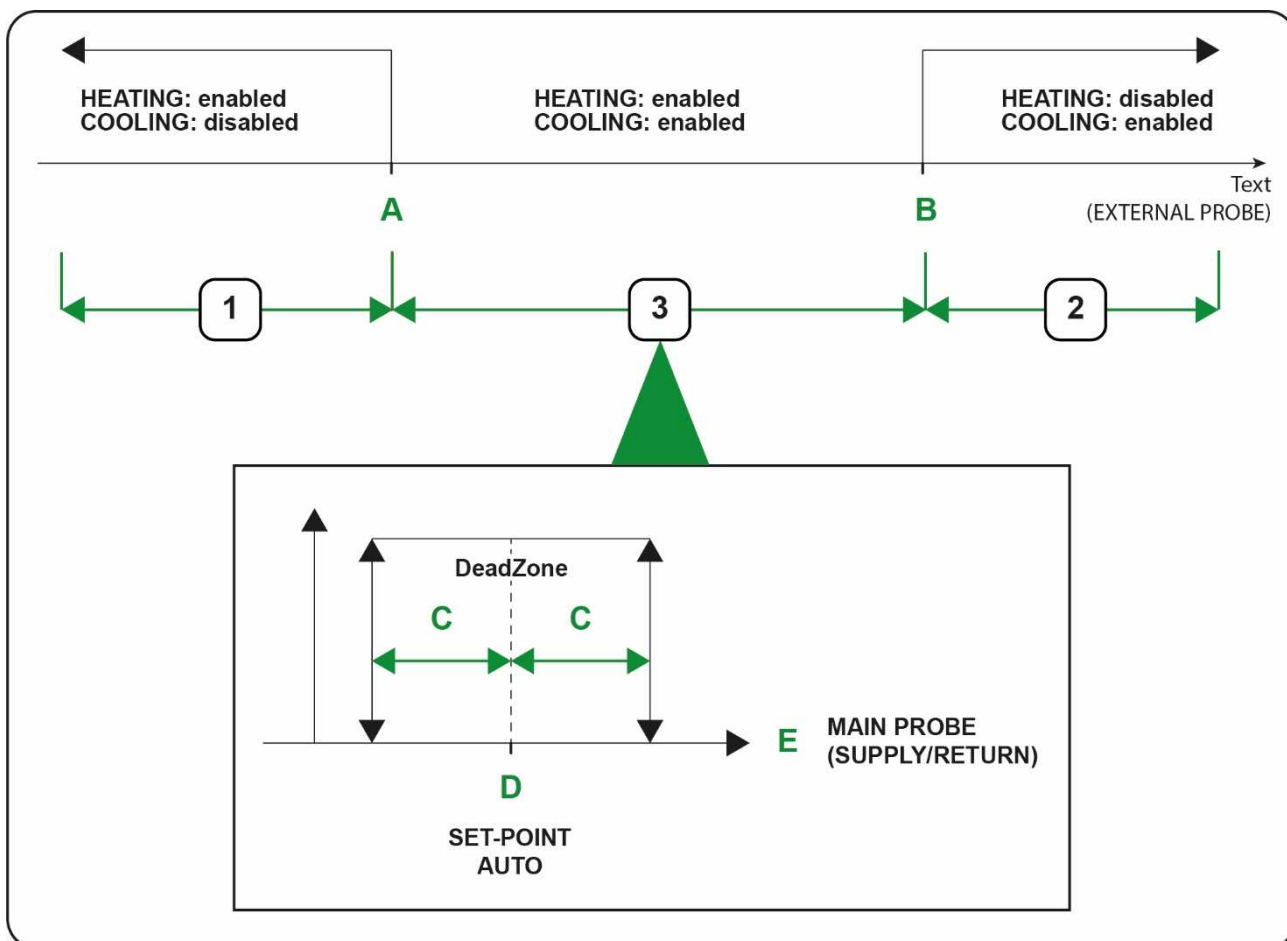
HEATING: enabled
COOLING: disabled

HEATING: enabled
COOLING: enabled

HEATING: disabled
COOLING: enabled

Text
(EXTERNAL PROBE)

A

B

1

3

2

DeadZone

C

C

E

MAIN PROBE
(SUPPLY/RETURN)

D

SET-POINT
AUTO